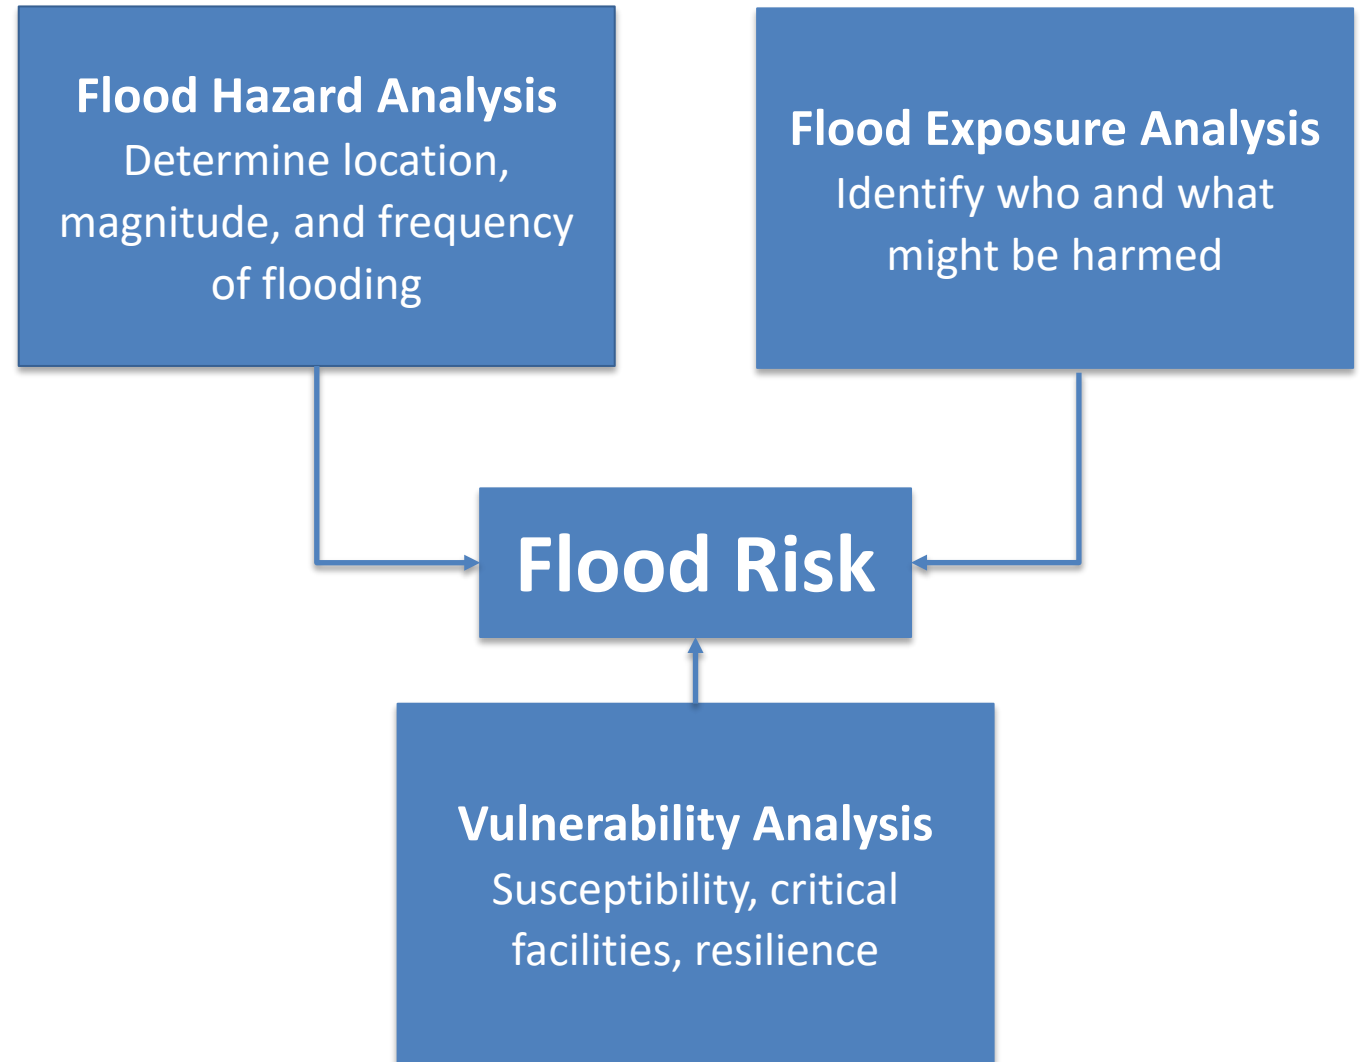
Flood Hazard Analysis
Determine location, magnitude, and frequency of flooding

Flood Exposure Analysis
Identify who and what might be harmed

Flood Risk

Vulnerability Analysis
Susceptibility, critical facilities, resilience